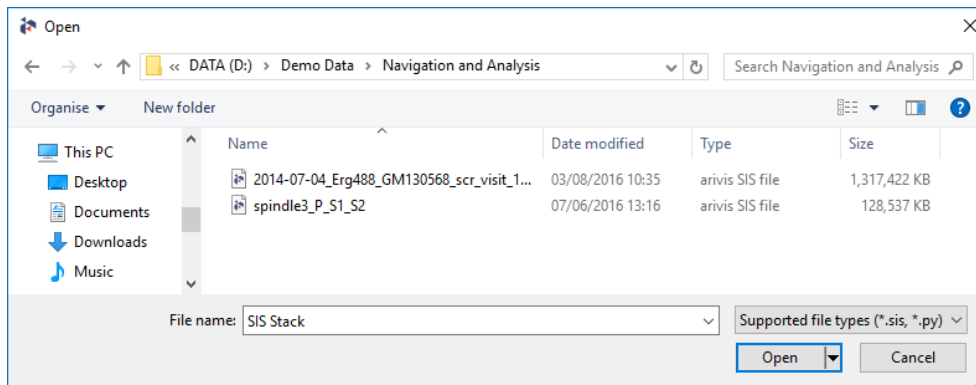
Open

« DATA (D:) > Demo Data > Navigation and Analysis

Search Navigation and Analysis

Organise ▾ New folder

This PC
Desktop
Documents
Downloads
Music

| Name | Date modified | Type | Size |
|---|---|---|---|
| 2014-07-04_Erg488_GM130568_scr_visit_1... | 03/08/2016 10:35 | arivis SIS file | 1,317,422 KB |
| spindle3_P_S1_S2 | 07/06/2016 13:16 | arivis SIS file | 128,537 KB |

File name: SIS Stack

Supported file types (*.sis, *.py)

Open

Cancel